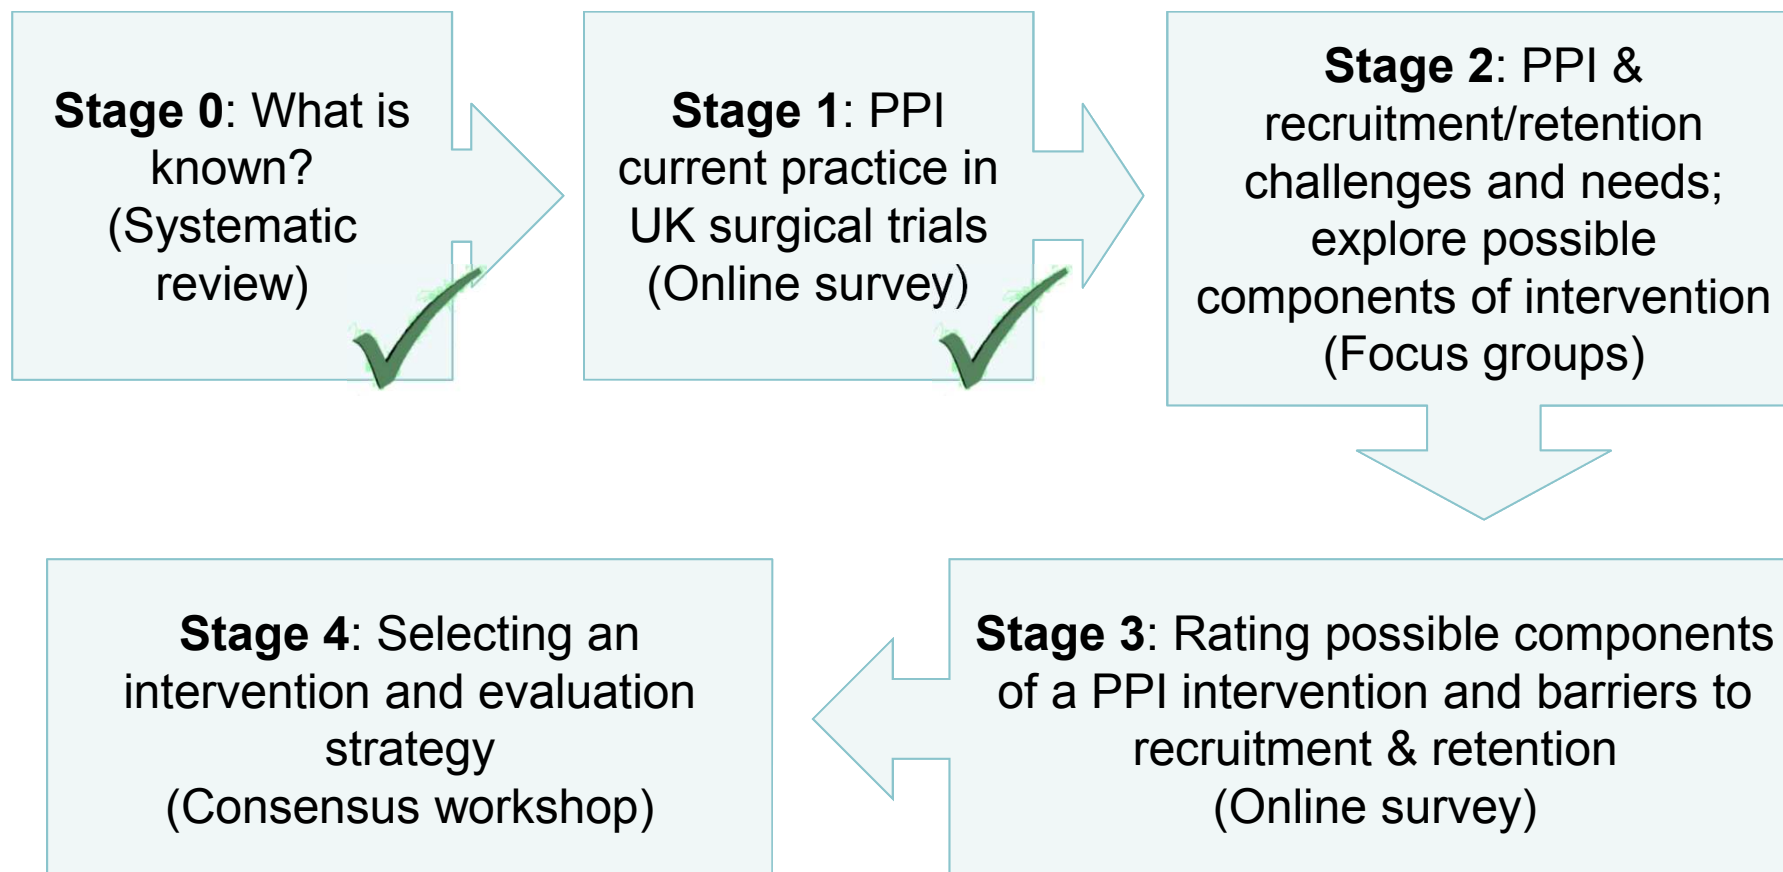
**Stage 0**: What is known? (Systematic review)

**Stage 1**: PPI current practice in UK surgical trials (Online survey)

**Stage 2**: PPI & recruitment/retention challenges and needs; explore possible components of intervention (Focus groups)

**Stage 3**: Rating possible components of a PPI intervention and barriers to recruitment & retention (Online survey)

**Stage 4**: Selecting an intervention and evaluation strategy (Consensus workshop)